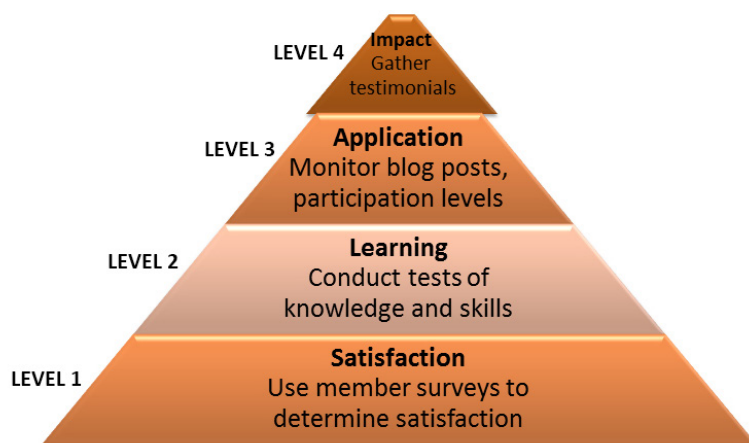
LEVEL 4
Impact
Gather testimonials

LEVEL 3
Application
Monitor blog posts, participation levels

LEVEL 2
Learning
Conduct tests of knowledge and skills

LEVEL 1
Satisfaction
Use member surveys to determine satisfaction